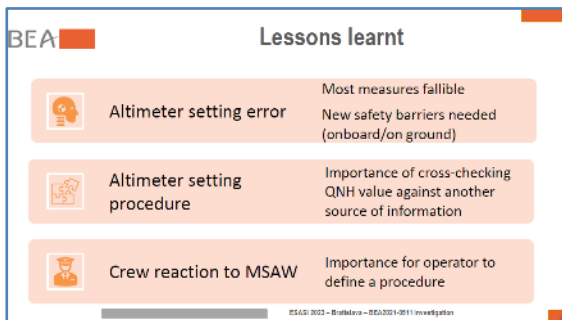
BEA

Lessons learnt

Altimeter setting error

Most measures fallible

New safety barriers needed (onboard/on ground)

Altimeter setting procedure

Importance of cross-checking QNH value against another source of information

Crew reaction to MSAW

Importance for operator to define a procedure

ESASI 2023 – Bratislava – BEA2021-0511 investigation